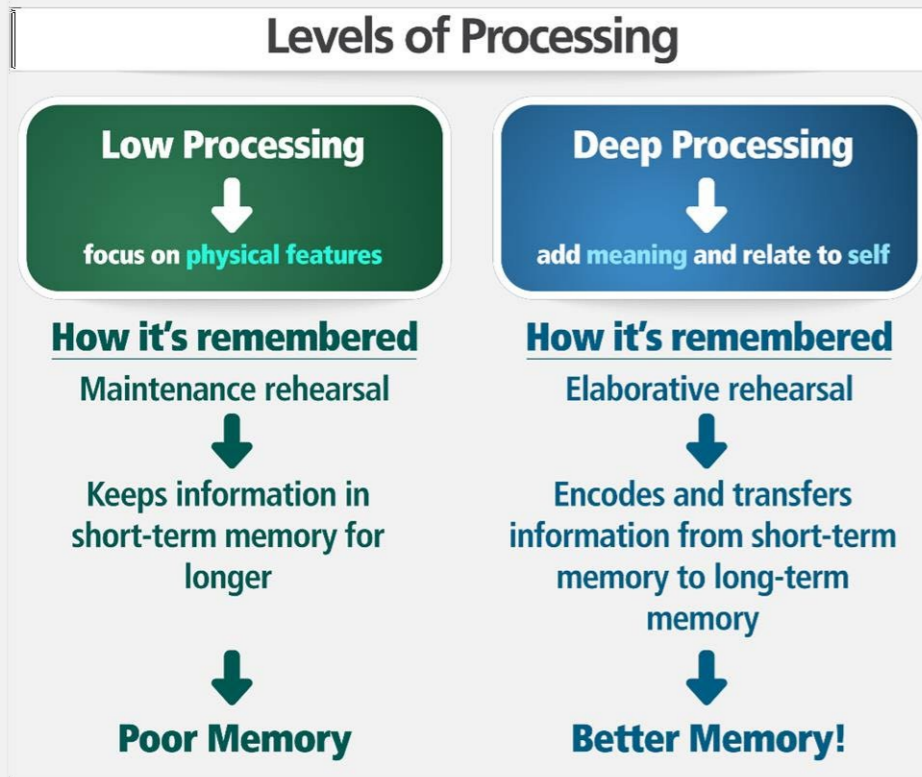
Levels of Processing

Low Processing

focus on physical features

How it's remembered

Maintenance rehearsal

Keeps information in short-term memory for longer

Poor Memory

Deep Processing

add meaning and relate to self

How it's remembered

Elaborative rehearsal

Encodes and transfers information from short-term memory to long-term memory

Better Memory!